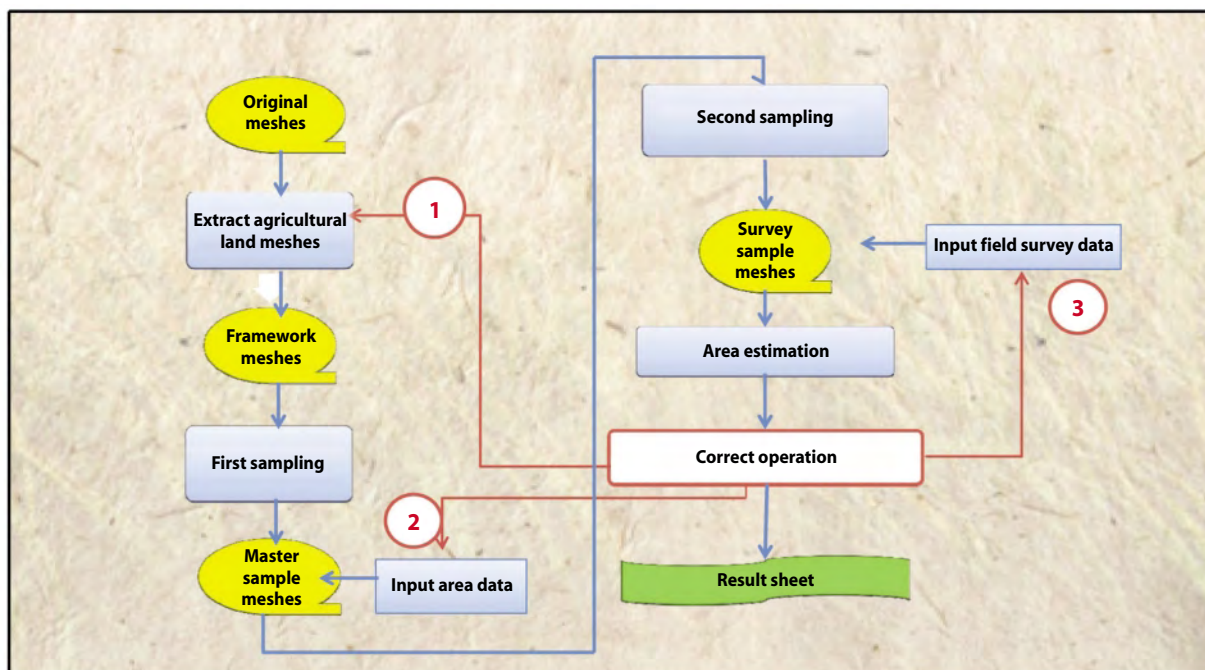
Original meshes

Extract agricultural land meshes

1

Framework meshes

First sampling

2

Master sample meshes

Input area data

Second sampling

Survey sample meshes

Input field survey data

3

Area estimation

Correct operation

Result sheet